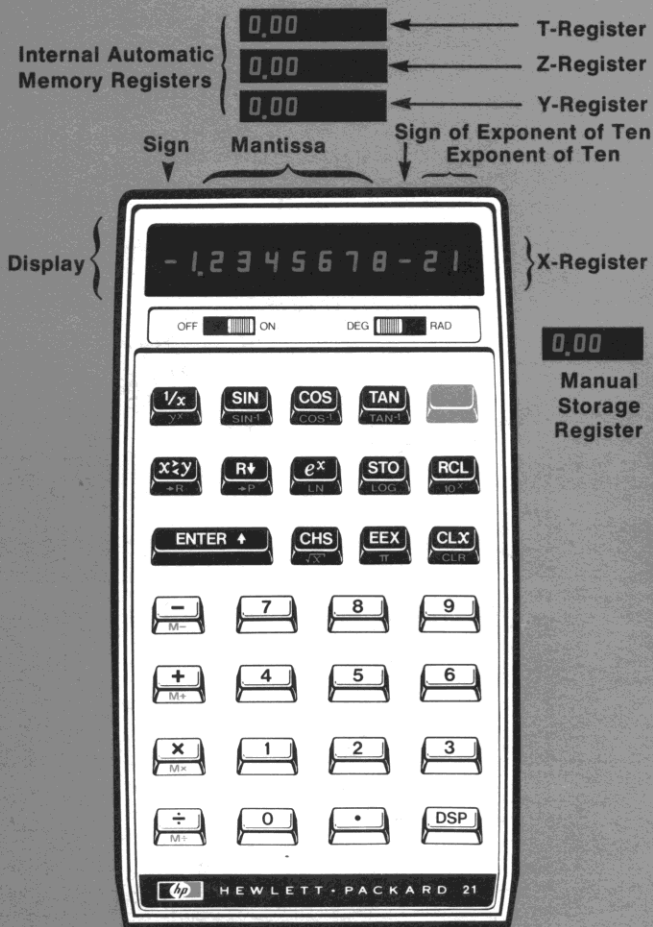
0.00 T-Register

Internal Automatic Memory Registers

0.00 Z-Register

0.00 Y-Register

Sign Mantissa Sign of Exponent of Ten Exponent of Ten

Display

-1.2345678-21

X-Register

OFF ON DEG RAD

0.00

Manual Storage Register

$1/x$ $y^x$

SIN $SIN^{-1}$

COS $COS^{-1}$

TAN $TAN^{-1}$

$x⇄y$ →R

R↓ →P

$e^x$ LN

STO LOG

RCL $10^x$

ENTER ↑

CHS $\sqrt{x}$

EEX $\pi$

CLX CLR

− M−

7

8

9

+ M+

4

5

6

× M×

1

2

3

÷ M÷

0

•

DSP

hp HEWLETT · PACKARD 21